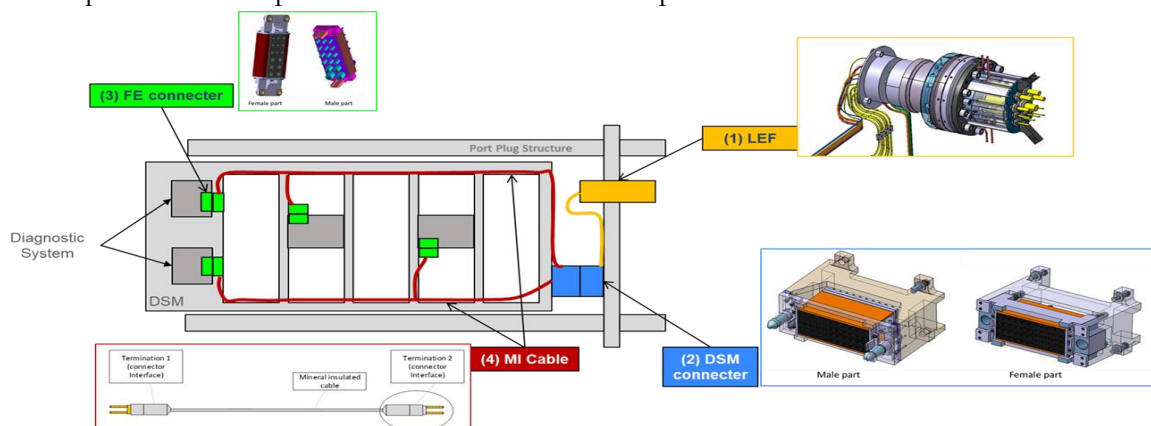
Female part
Male part
(3) FE connecter
Port Plug Structure
(1) LEF
Diagnostic System
DSM
(4) MI Cable
(2) DSM connecter
Termination 1 (connector Interface)
Mineral insulated cable
Termination 2 (connector Interface)
Male part
Female part